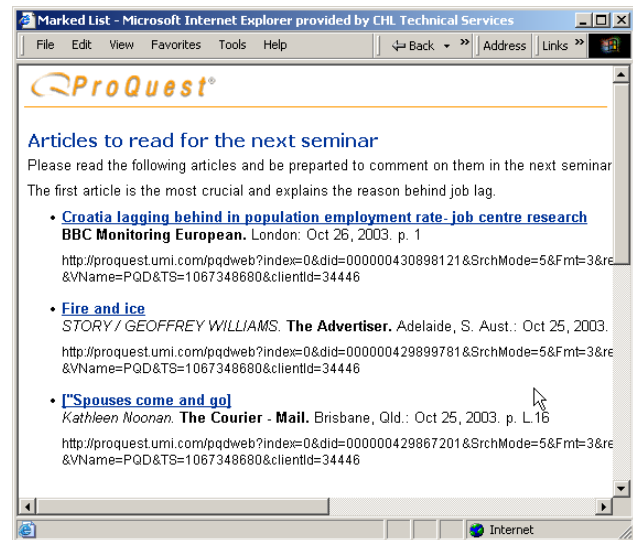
Marked List - Microsoft Internet Explorer provided by CHL Technical Services

File Edit View Favorites Tools Help

Back » Address Links »

ProQuest®

Articles to read for the next seminar

Please read the following articles and be preparted to comment on them in the next seminar

The first article is the most crucial and explains the reason behind job lag.

• Croatia lagging behind in population employment rate- job centre research
BBC Monitoring European. London: Oct 26, 2003. p. 1

http://proquest.umi.com/pqdweb?index=0&did=000000430898121&SrchMode=5&Fmt=3&re &VName=PQD&TS=1067348680&clientId=34446

• Fire and ice
STORY / GEOFFREY WILLIAMS. The Advertiser. Adelaide, S. Aust.: Oct 25, 2003.

http://proquest.umi.com/pqdweb?index=0&did=000000429899781&SrchMode=5&Fmt=3&re &VName=PQD&TS=1067348680&clientId=34446

• ["Spouses come and go]
Kathleen Noonan. The Courier - Mail. Brisbane, Qld.: Oct 25, 2003. p. L.16

http://proquest.umi.com/pqdweb?index=0&did=000000429867201&SrchMode=5&Fmt=3&re &VName=PQD&TS=1067348680&clientId=34446

Internet